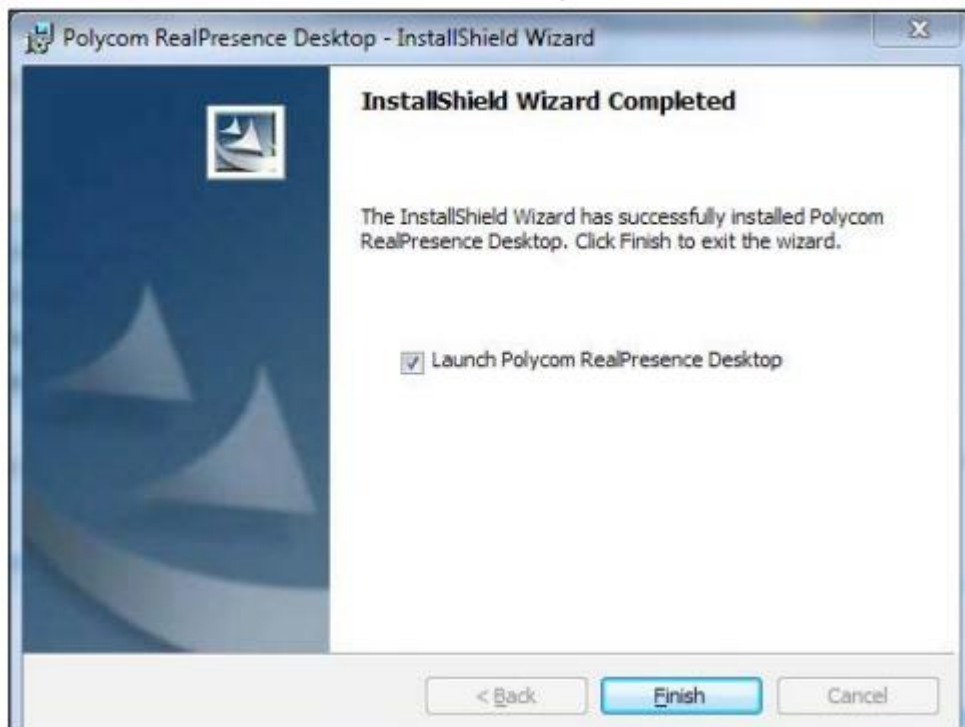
Polycom RealPresence Desktop - InstallShield Wizard

InstallShield Wizard Completed

The InstallShield Wizard has successfully installed Polycom RealPresence Desktop. Click Finish to exit the wizard.

Launch Polycom RealPresence Desktop

< Back

Finish

Cancel